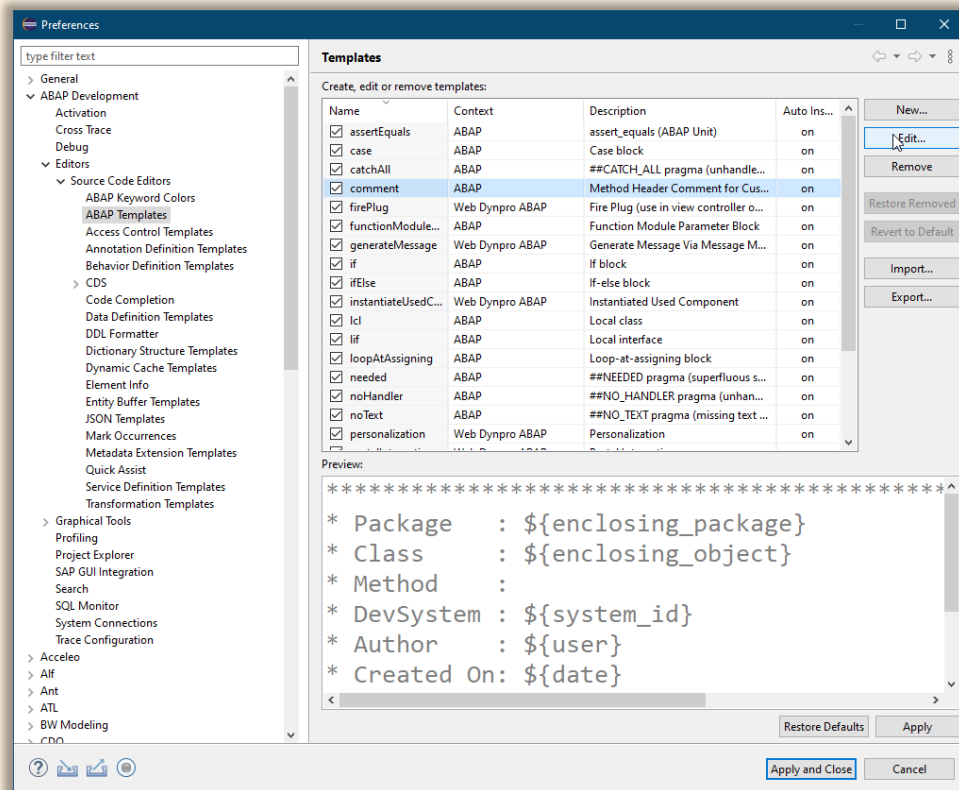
Preferences

type filter text

General
ABAP Development
Activation
Cross Trace
Debug
Editors
Source Code Editors
ABAP Keyword Colors
ABAP Templates
Access Control Templates
Annotation Definition Templates
Behavior Definition Templates
CDS
Code Completion
Data Definition Templates
DDL Formatter
Dictionary Structure Templates
Dynamic Cache Templates
Element Info
Entity Buffer Templates
JSON Templates
Mark Occurrences
Metadata Extension Templates
Quick Assist
Service Definition Templates
Transformation Templates
Graphical Tools
Profiling
Project Explorer
SAP GUI Integration
Search
SQL Monitor
System Connections
Trace Configuration
Acceleo
Alf
Ant
ATL
BW Modeling
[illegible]

Templates

Create, edit or remove templates:

| Name | Context | Description | Auto Ins... |
|---|---|---|---|
| assertEquals | ABAP | assert_equals (ABAP Unit) | on |
| case | ABAP | Case block | on |
| catchAll | ABAP | ##CATCH_ALL pragma (unhandle... | on |
| comment | ABAP | Method Header Comment for Cus... | on |
| firePlug | Web Dynpro ABAP | Fire Plug (use in view controller o... | on |
| functionModule... | ABAP | Function Module Parameter Block | on |
| generateMessage | Web Dynpro ABAP | Generate Message Via Message M... | on |
| if | ABAP | If block | on |
| ifElse | ABAP | If-else block | on |
| instantiateUsedC... | Web Dynpro ABAP | Instantiated Used Component | on |
| lcl | ABAP | Local class | on |
| lif | ABAP | Local interface | on |
| loopAtAssigning | ABAP | Loop-at-assigning block | on |
| needed | ABAP | ##NEEDED pragma (superfluous s... | on |
| noHandler | ABAP | ##NO_HANDLER pragma (unhan... | on |
| noText | ABAP | ##NO_TEXT pragma (missing text ... | on |
| personalization | Web Dynpro ABAP | Personalization | on |

New...
Edit...
Remove
Restore Removed
Revert to Default
Import...
Export...

Preview:

**************************************
* Package : ${enclosing_package}
* Class : ${enclosing_object}
* Method :
* DevSystem : ${system_id}
* Author : ${user}
* Created On: ${date}

Restore Defaults
Apply
Apply and Close
Cancel